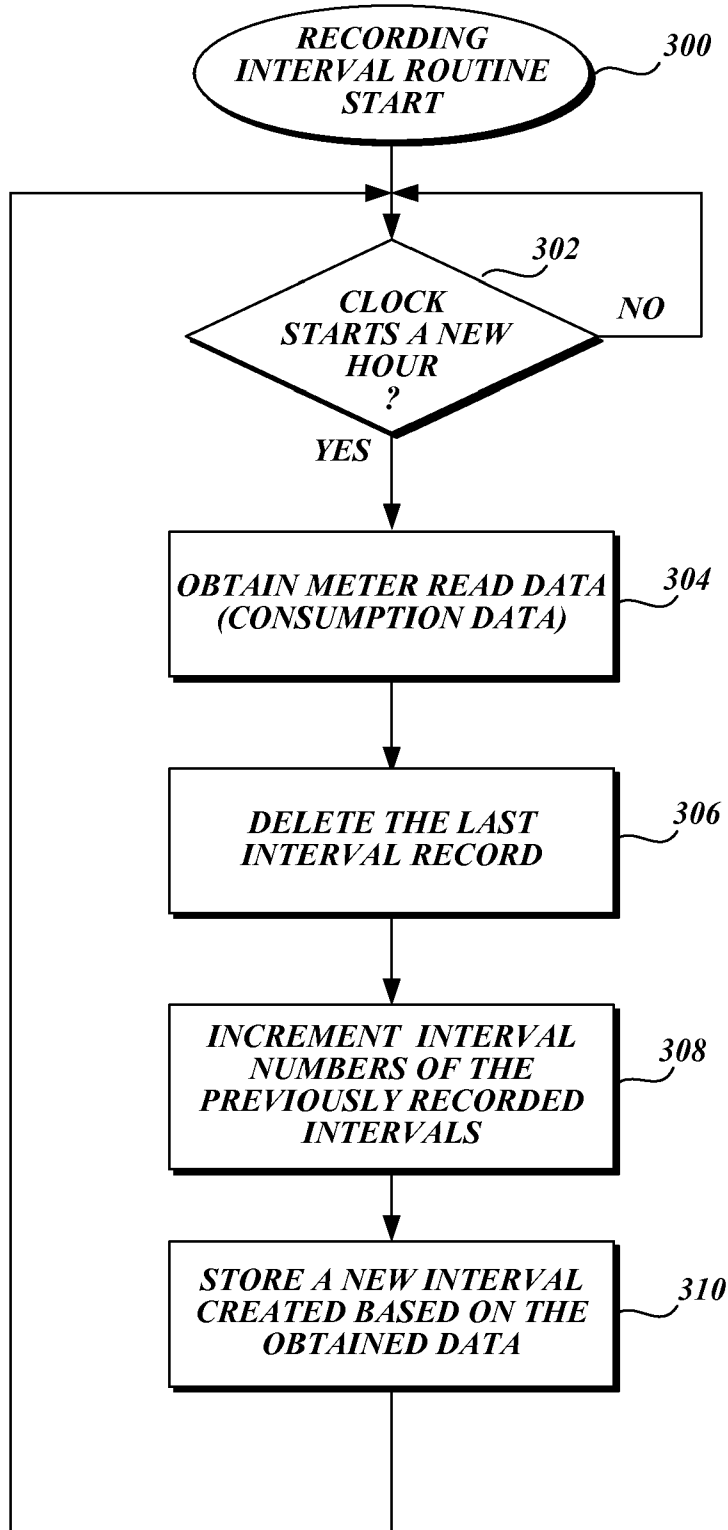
RECORDING INTERVAL ROUTINE START

300

302

CLOCK STARTS A NEW HOUR ?

NO

YES

OBTAIN METER READ DATA (CONSUMPTION DATA)

304

DELETE THE LAST INTERVAL RECORD

306

INCREMENT INTERVAL NUMBERS OF THE PREVIOUSLY RECORDED INTERVALS

308

STORE A NEW INTERVAL CREATED BASED ON THE OBTAINED DATA

310